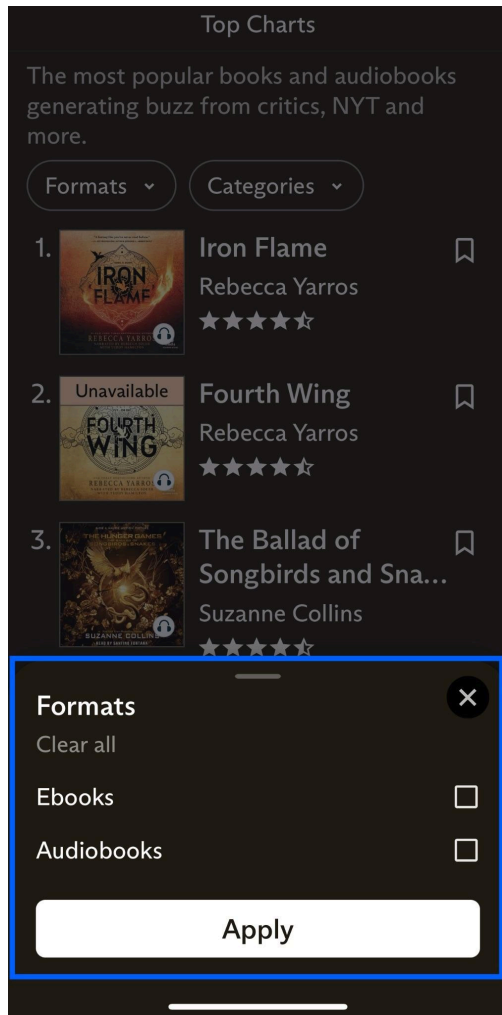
Top Charts

The most popular books and audiobooks generating buzz from critics, NYT and more.

Formats ⌄   Categories ⌄

1. IRON FLAME REBECCA YARROS
Iron Flame
Rebecca Yarros

2. Unavailable FOURTH WING REBECCA YARROS
Fourth Wing
Rebecca Yarros

3. THE HUNGER GAMES SUZANNE COLLINS
The Ballad of Songbirds and Sna...
Suzanne Collins

Formats
Clear all
Ebooks
Audiobooks
Apply